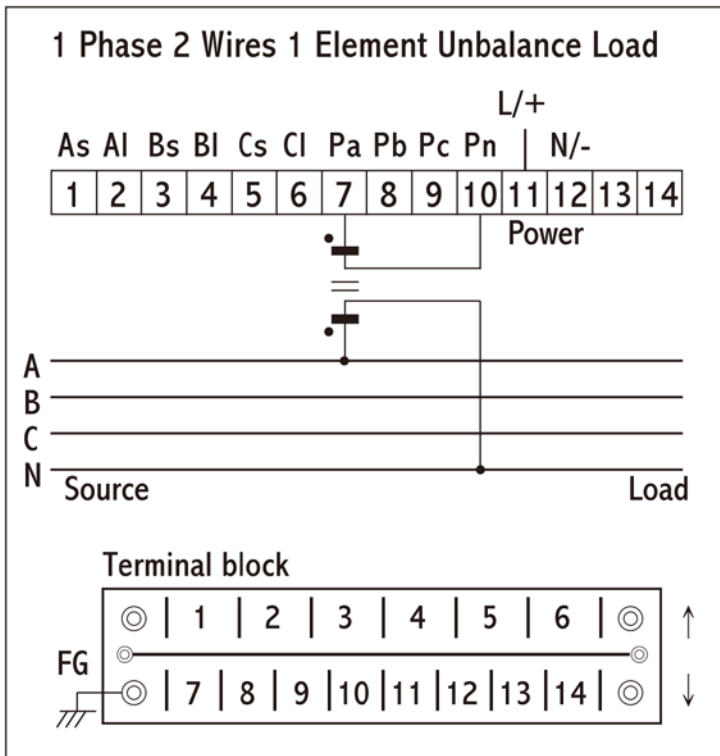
1 Phase 2 Wires 1 Element Unbalance Load

L/+

As Al Bs Bl Cs Cl Pa Pb Pc Pn N/-

| 1 | 2 | 3 | 4 | 5 | 6 | 7 | 8 | 9 | 10 | 11 | 12 | 13 | 14 |
|---|---|---|---|---|---|---|---|---|---|---|---|---|---|

Power

A
B
C
N
Source
Load

Terminal block

| 1 | 2 | 3 | 4 | 5 | 6 |
|---|---|---|---|---|---|
| 7 | 8 | 9 | 10 | 11 | 12 | 13 | 14 |

FG
↑
↓